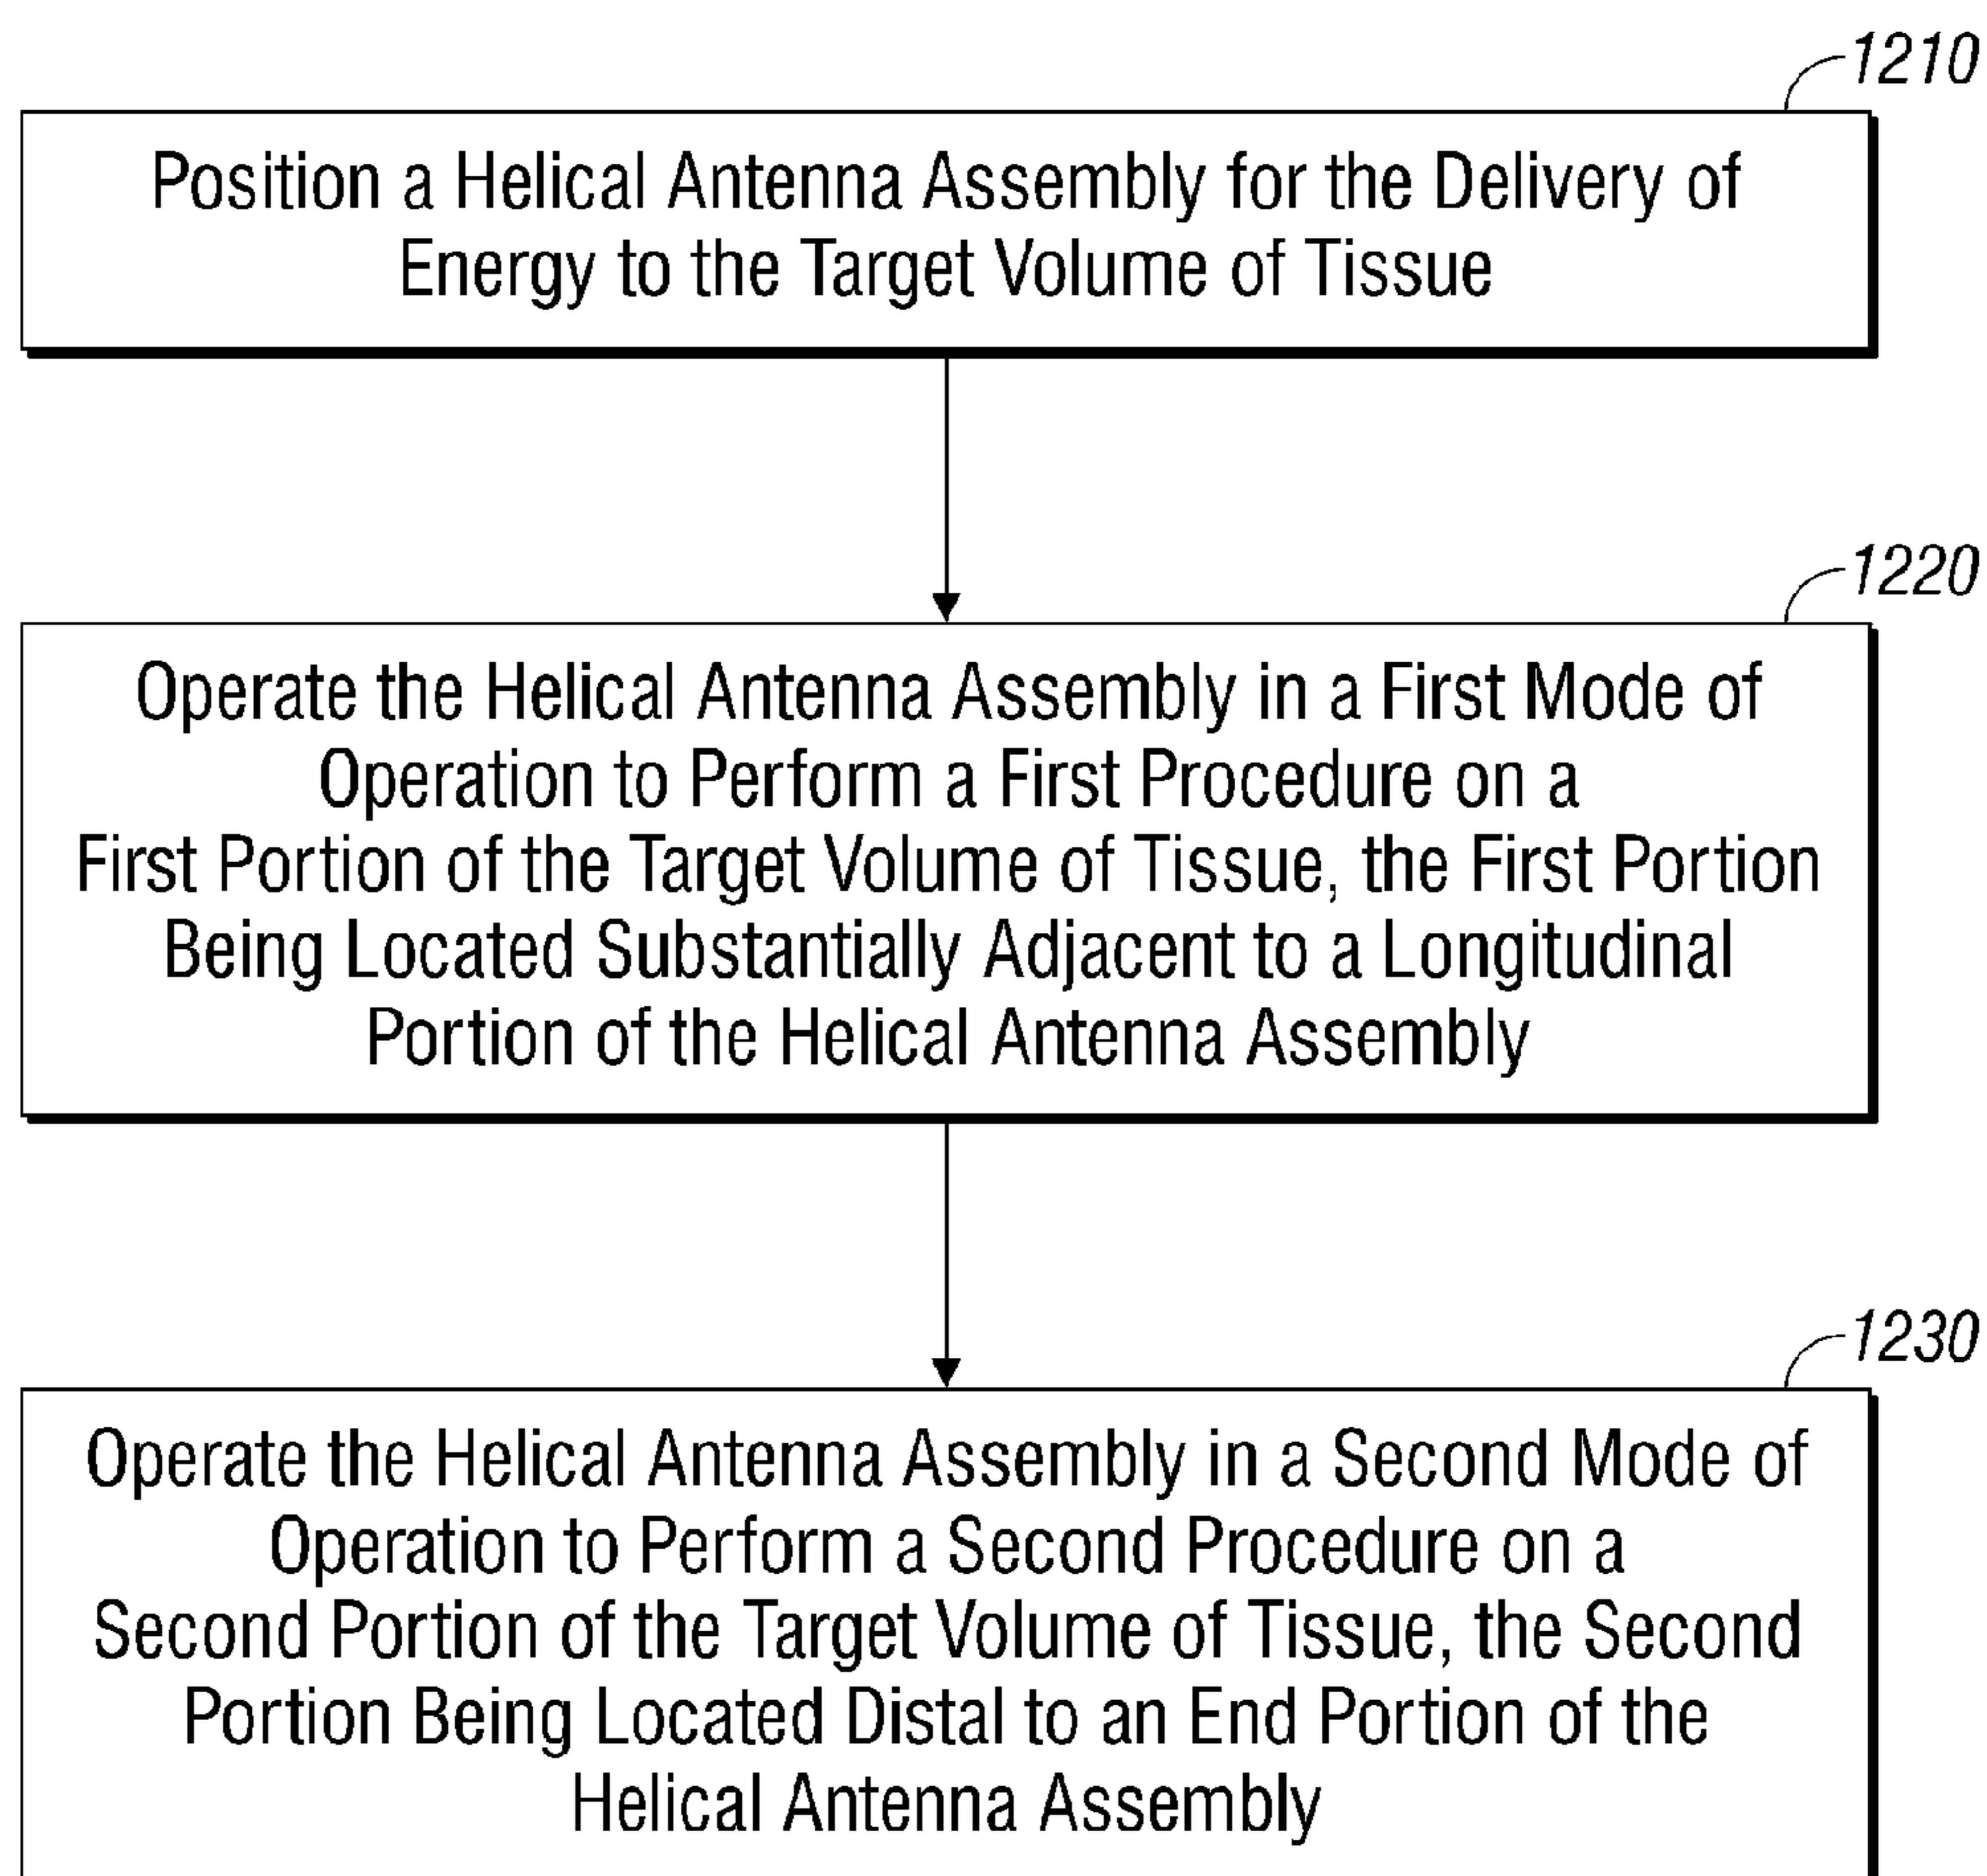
1210

Position a Helical Antenna Assembly for the Delivery of Energy to the Target Volume of Tissue

1220

Operate the Helical Antenna Assembly in a First Mode of Operation to Perform a First Procedure on a First Portion of the Target Volume of Tissue, the First Portion Being Located Substantially Adjacent to a Longitudinal Portion of the Helical Antenna Assembly

1230

Operate the Helical Antenna Assembly in a Second Mode of Operation to Perform a Second Procedure on a Second Portion of the Target Volume of Tissue, the Second Portion Being Located Distal to an End Portion of the Helical Antenna Assembly